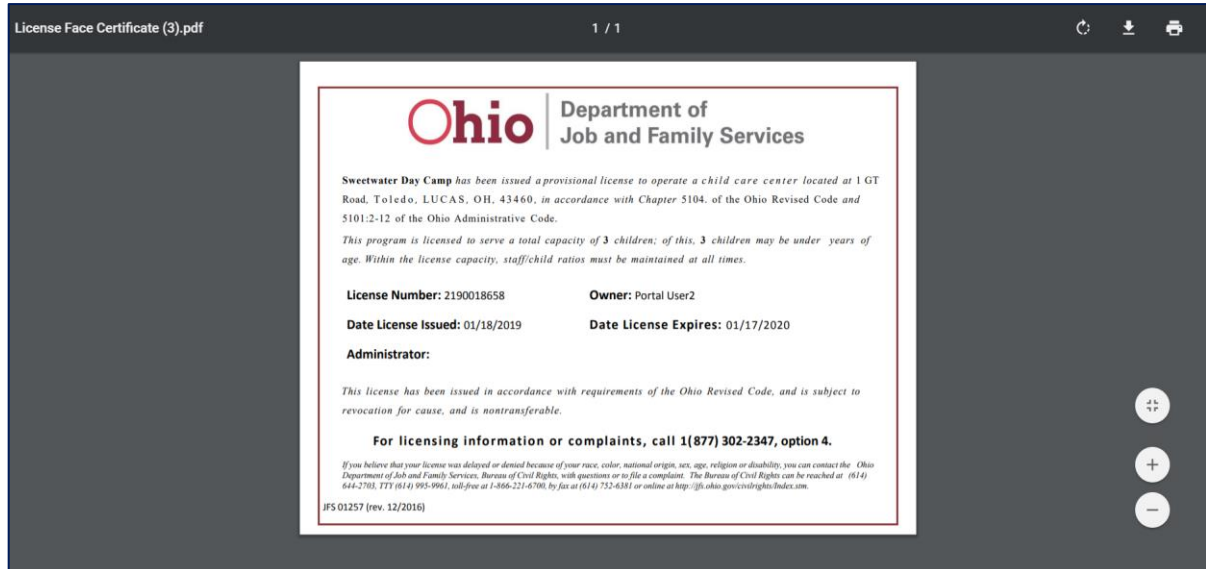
License Face Certificate (3).pdf

1 / 1

Ohio | Department of Job and Family Services

Sweetwater Day Camp has been issued a provisional license to operate a child care center located at 1 GT Road, Toledo, LUCAS, OH, 43460, in accordance with Chapter 5104. of the Ohio Revised Code and 5101:2-12 of the Ohio Administrative Code.

This program is licensed to serve a total capacity of 3 children; of this, 3 children may be under years of age. Within the license capacity, staff/child ratios must be maintained at all times.

License Number: 2190018658

Owner: Portal User2

Date License Issued: 01/18/2019

Date License Expires: 01/17/2020

Administrator:

This license has been issued in accordance with requirements of the Ohio Revised Code, and is subject to revocation for cause, and is nontransferable.

For licensing information or complaints, call 1(877) 302-2347, option 4.

If you believe that your license was delayed or denied because of your race, color, national origin, sex, age, religion or disability, you can contact the Ohio Department of Job and Family Services, Bureau of Civil Rights, with questions or to file a complaint. The Bureau of Civil Rights can be reached at (614) 644-2703, TTY (614) 995-9961, toll-free at 1-866-221-6700, by fax at (614) 752-6381 or online at http://jfs.ohio.gov/civilrights/Index.stm.

JFS 01257 (rev. 12/2016)